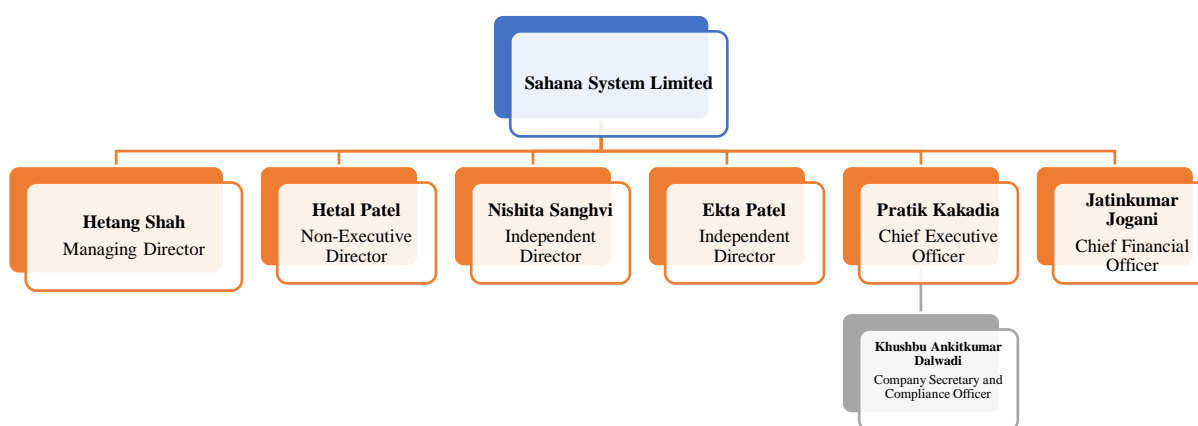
Sahana System Limited

Hetang Shah
Managing Director

Hetal Patel
Non-Executive Director

Nishita Sanghvi
Independent Director

Ekta Patel
Independent Director

Pratik Kakadia
Chief Executive Officer

Jatinkumar Jogani
Chief Financial Officer

Khushbu Ankitkumar Dalwadi
Company Secretary and Compliance Officer